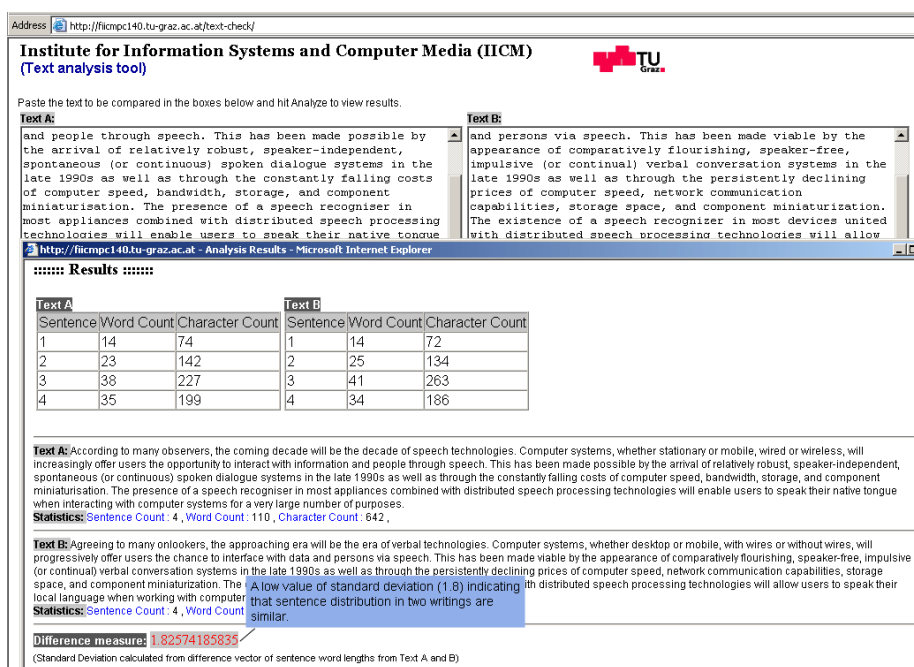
Address http://fiicmpc140.tu-graz.ac.at/text-check/

Institute for Information Systems and Computer Media (IICM)
(Text analysis tool)

TU Graz

Paste the text to be compared in the boxes below and hit Analyze to view results.

Text A:
and people through speech. This has been made possible by the arrival of relatively robust, speaker-independent, spontaneous (or continuous) spoken dialogue systems in the late 1990s as well as through the constantly falling costs of computer speed, bandwidth, storage, and component miniaturisation. The presence of a speech recogniser in most appliances combined with distributed speech processing technologies will enable users to speak their native tongue

Text B:
and persons via speech. This has been made viable by the appearance of comparatively flourishing, speaker-free, impulsive (or continual) verbal conversation systems in the late 1990s as well as through the persistently declining prices of computer speed, network communication capabilities, storage space, and component miniaturization. The existence of a speech recognizer in most devices united with distributed speech processing technologies will allow

http://fiicmpc140.tu-graz.ac.at - Analysis Results - Microsoft Internet Explorer

:::::: Results ::::::

Text A
| Sentence | Word Count | Character Count |
|---|---|---|
| 1 | 14 | 74 |
| 2 | 23 | 142 |
| 3 | 38 | 227 |
| 4 | 35 | 199 |

Text B
| Sentence | Word Count | Character Count |
|---|---|---|
| 1 | 14 | 72 |
| 2 | 25 | 134 |
| 3 | 41 | 263 |
| 4 | 34 | 186 |

Text A: According to many observers, the coming decade will be the decade of speech technologies. Computer systems, whether stationary or mobile, wired or wireless, will increasingly offer users the opportunity to interact with information and people through speech. This has been made possible by the arrival of relatively robust, speaker-independent, spontaneous (or continuous) spoken dialogue systems in the late 1990s as well as through the constantly falling costs of computer speed, bandwidth, storage, and component miniaturisation. The presence of a speech recogniser in most appliances combined with distributed speech processing technologies will enable users to speak their native tongue when interacting with computer systems for a very large number of purposes.
Statistics: Sentence Count : 4 , Word Count : 110 , Character Count : 642 ,

Text B: Agreeing to many onlookers, the approaching era will be the era of verbal technologies. Computer systems, whether desktop or mobile, with wires or without wires, will progressively offer users the chance to interface with data and persons via speech. This has been made viable by the appearance of comparatively flourishing, speaker-free, impulsive (or continual) verbal conversation systems in the late 1990s as well as through the persistently declining prices of computer speed, network communication capabilities, storage space, and component miniaturization. The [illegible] ith distributed speech processing technologies will allow users to speak their local language when working with computer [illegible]
Statistics: Sentence Count : 4 , Word Count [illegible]

A low value of standard deviation (1.8) indicating that sentence distribution in two writings are similar.

Difference measure: 1.82574185835

(Standard Deviation calculated from difference vector of sentence word lengths from Text A and B)